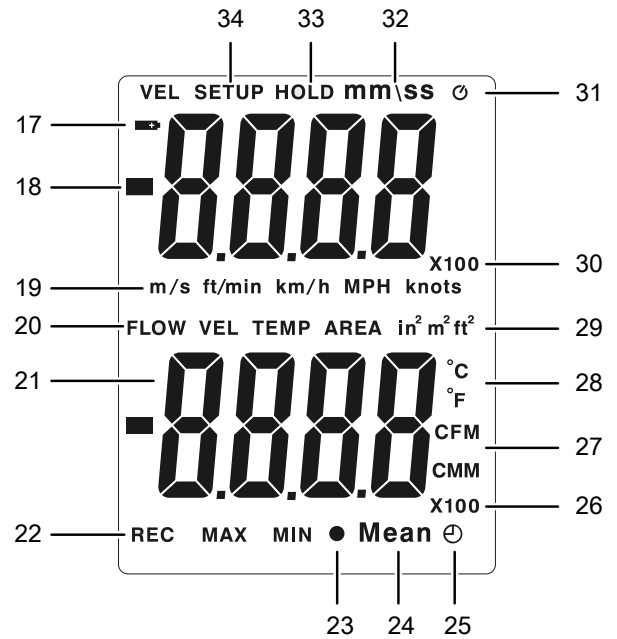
34 33 32

VEL SETUP HOLD mm\ss

31

17

18

-8.8.8.8

X100

30

19

m/s ft/min km/h MPH knots

20

FLOW VEL TEMP AREA $in^2$ $m^2$ $ft^2$

29

21

-8.8.8.8

°C

°F

28

CFM

CMM

27

X100

26

22

REC MAX MIN ● Mean

23 24 25